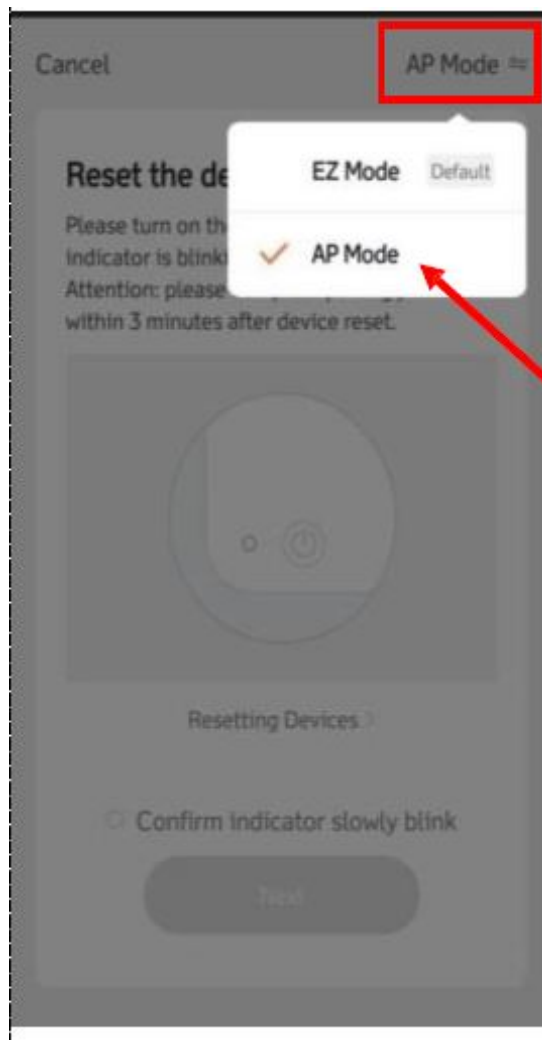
Cancel

AP Mode ≈

EZ Mode Default

✓ AP Mode

Reset the de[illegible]

Please turn on th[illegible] indicator is blinki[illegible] Attention: please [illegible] within 3 minutes after device reset.

Resetting Devices >

Confirm indicator slowly blink

Next